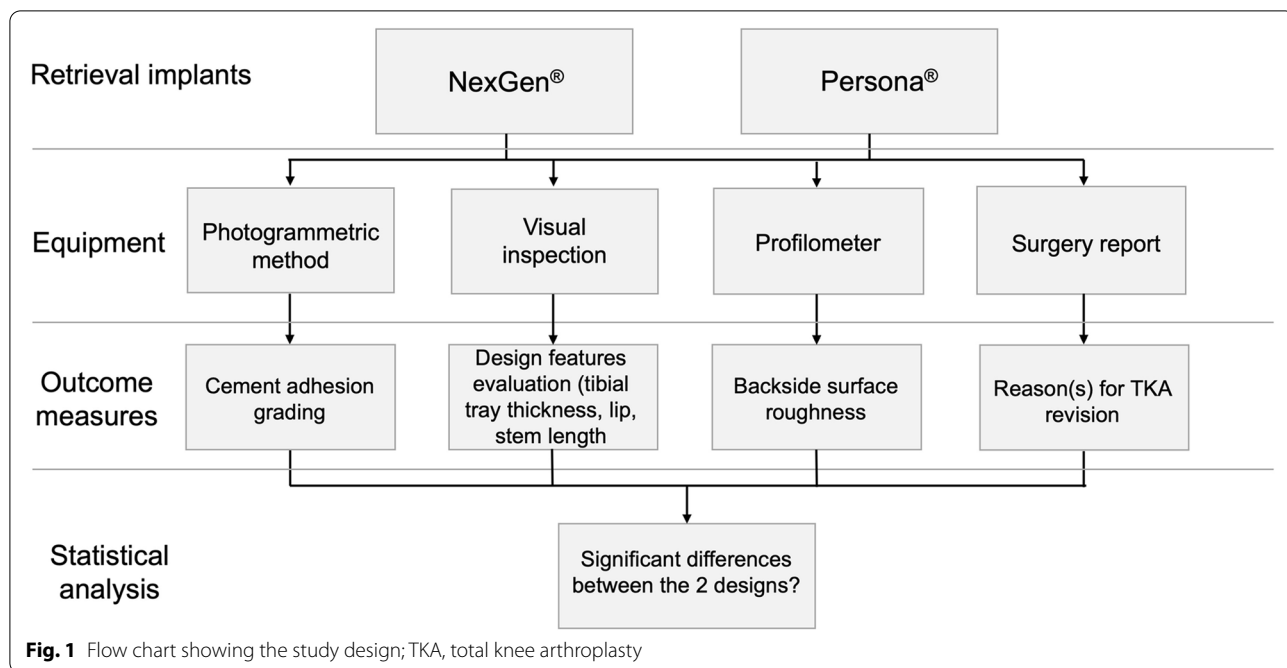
Retrieval implants

NexGen®

Persona®

Equipment

Photogrammetric method

Visual inspection

Profilometer

Surgery report

Outcome measures

Cement adhesion grading

Design features evaluation (tibial tray thickness, lip, stem length

Backside surface roughness

Reason(s) for TKA revision

Statistical analysis

Significant differences between the 2 designs?

**Fig. 1** Flow chart showing the study design; TKA, total knee arthroplasty